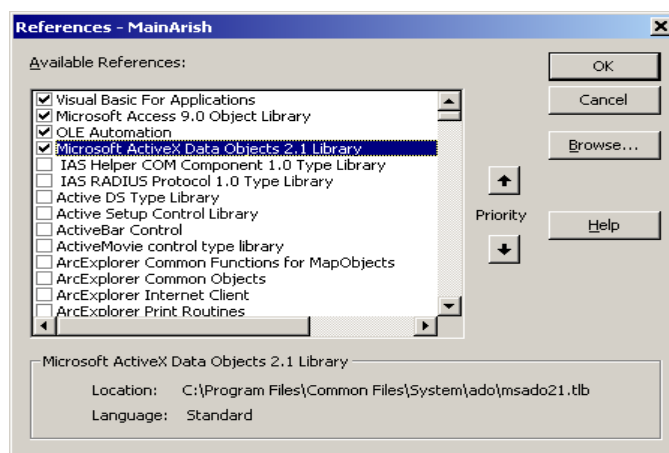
References - MainArish

Available References:

Visual Basic For Applications
Microsoft Access 9.0 Object Library
OLE Automation
Microsoft ActiveX Data Objects 2.1 Library
IAS Helper COM Component 1.0 Type Library
IAS RADIUS Protocol 1.0 Type Library
Active DS Type Library
Active Setup Control Library
ActiveBar Control
ActiveMovie control type library
ArcExplorer Common Functions for MapObjects
ArcExplorer Common Objects
ArcExplorer Internet Client
ArcExplorer Print Routines

OK

Cancel

Browse...

Priority

Help

Microsoft ActiveX Data Objects 2.1 Library

Location: C:\Program Files\Common Files\System\ado\msado21.tlb

Language: Standard